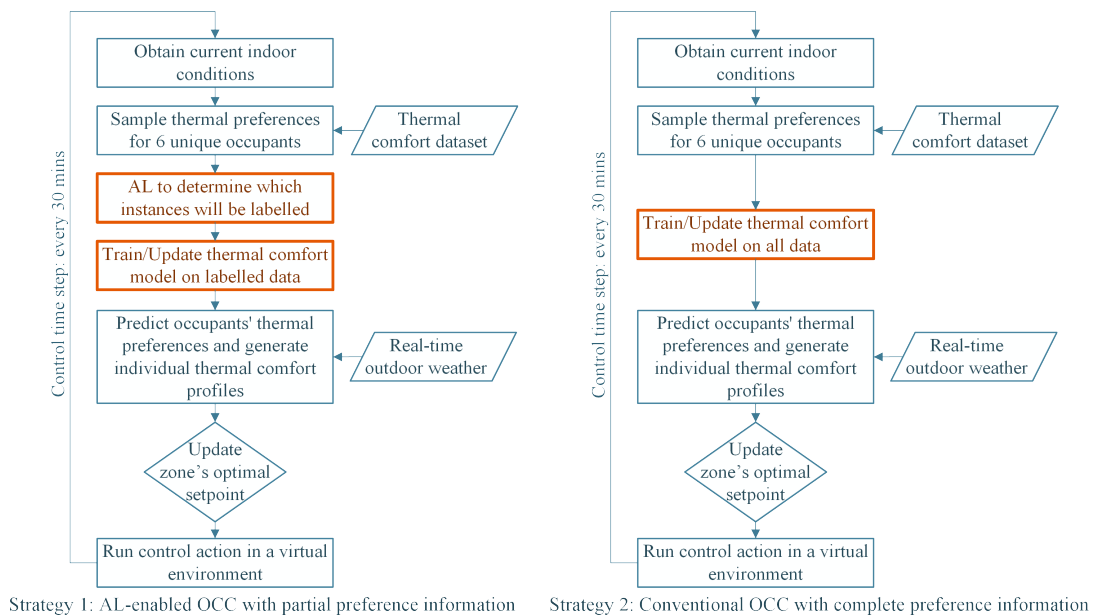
Control time step: every 30 mins

Obtain current indoor conditions

Sample thermal preferences for 6 unique occupants

Thermal comfort dataset

AL to determine which instances will be labelled

Train/Update thermal comfort model on labelled data

Predict occupants' thermal preferences and generate individual thermal comfort profiles

Real-time outdoor weather

Update zone's optimal setpoint

Run control action in a virtual environment

Strategy 1: AL-enabled OCC with partial preference information

Control time step: every 30 mins

Obtain current indoor conditions

Sample thermal preferences for 6 unique occupants

Thermal comfort dataset

Train/Update thermal comfort model on all data

Predict occupants' thermal preferences and generate individual thermal comfort profiles

Real-time outdoor weather

Update zone's optimal setpoint

Run control action in a virtual environment

Strategy 2: Conventional OCC with complete preference information